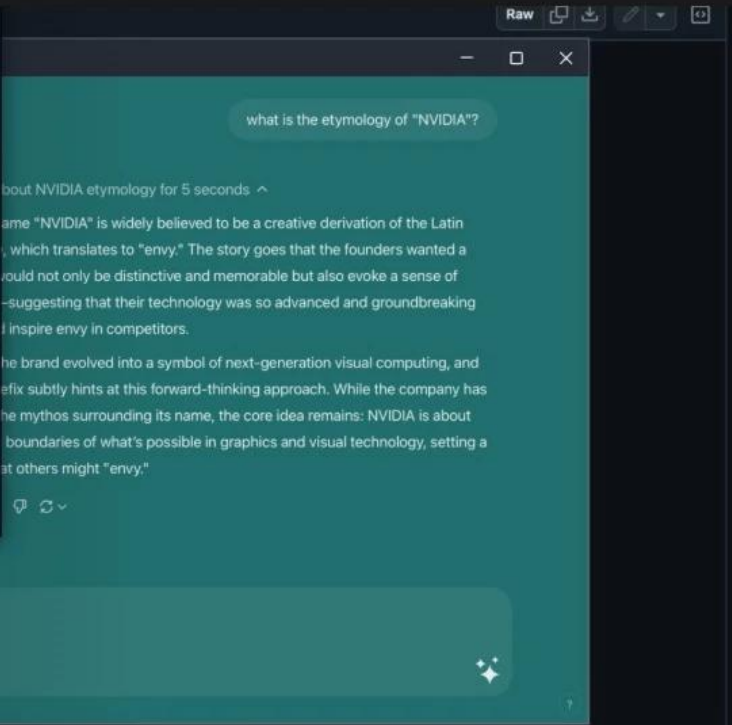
Raw

what is the etymology of "NVIDIA"?

bout NVIDIA etymology for 5 seconds ^

ame "NVIDIA" is widely believed to be a creative derivation of the Latin , which translates to "envy." The story goes that the founders wanted a vould not only be distinctive and memorable but also evoke a sense of –suggesting that their technology was so advanced and groundbreaking l inspire envy in competitors.

he brand evolved into a symbol of next-generation visual computing, and efix subtly hints at this forward-thinking approach. While the company has he mythos surrounding its name, the core idea remains: NVIDIA is about boundaries of what's possible in graphics and visual technology, setting a at others might "envy."

?